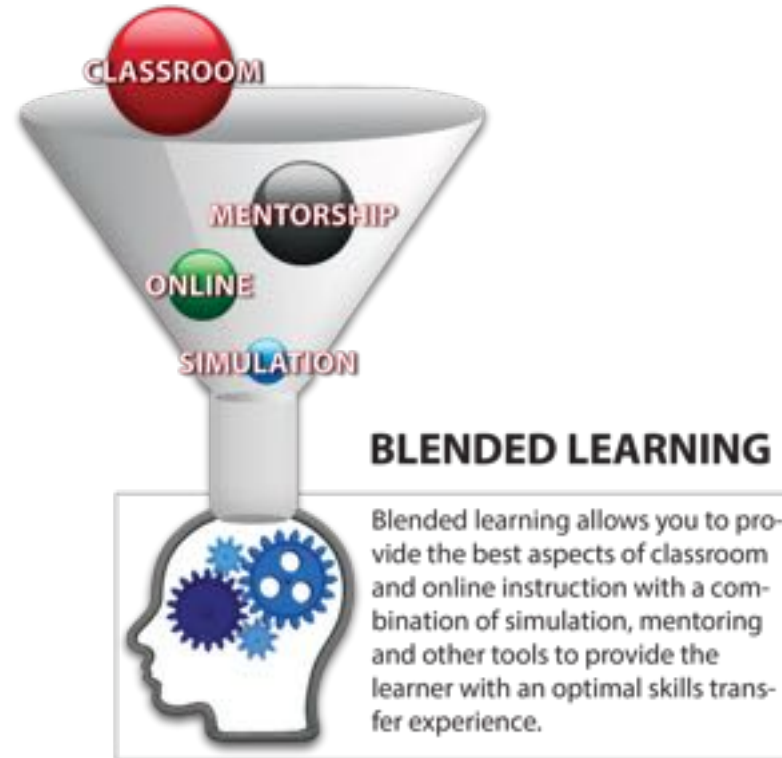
CLASSROOM

MENTORSHIP

ONLINE

SIMULATION

BLENDED LEARNING

Blended learning allows you to provide the best aspects of classroom and online instruction with a combination of simulation, mentoring and other tools to provide the learner with an optimal skills transfer experience.